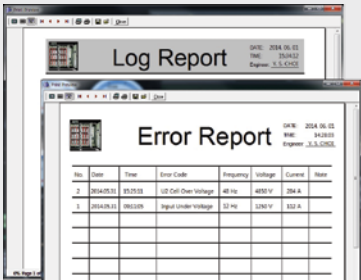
Log Report

DATE: 2014. 06. 01
TIME: 15:24:12
Engineer: Y. S. CHOI

Close

Error Report

DATE: 2014. 06. 01
TIME: 14:28:03
Engineer: Y. S. CHOI

| No. | Date | Time | Error Code | Frequency | Voltage | Current | Note |
|---|---|---|---|---|---|---|---|
| 2 | 2014.05.31 | 15:25:31 | U2 Cell Over Voltage | 48 Hz | 4850 V | 294 A | |
| 1 | 2014.05.31 | 09:12:05 | Input Under Voltage | 32 Hz | 1250 V | 112 A | |
| | | | | | | | |
| | | | | | | | |
| | | | | | | | |
| | | | | | | | |
| | | | | | | | |
| | | | | | | | |